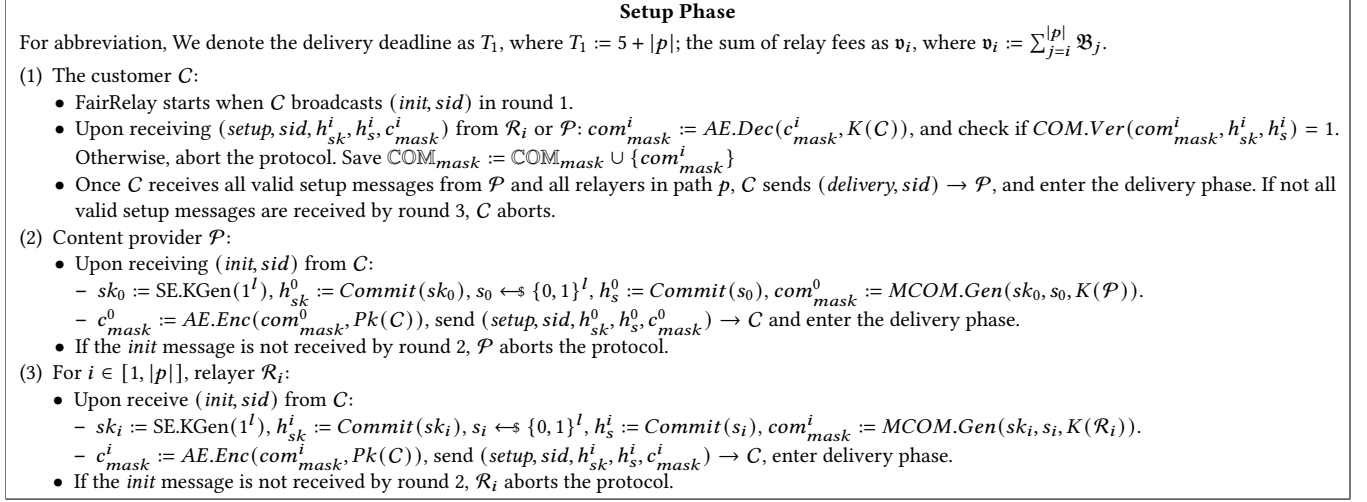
**Setup Phase**

For abbreviation, We denote the delivery deadline as $T_1$, where $T_1 := 5 + |p|$; the sum of relay fees as $\mathfrak{v}_i$, where $\mathfrak{v}_i := \sum_{j=i}^{|p|} \mathfrak{B}_j$.

(1) The customer $C$:

- FairRelay starts when $C$ broadcasts $(init, sid)$ in round 1.
- Upon receiving $(setup, sid, h^i_{sk}, h^i_s, c^i_{mask})$ from $\mathcal{R}_i$ or $\mathcal{P}$: $com^i_{mask} := AE.Dec(c^i_{mask}, K(C))$, and check if $COM.Ver(com^i_{mask}, h^i_{sk}, h^i_s) = 1$. Otherwise, abort the protocol. Save $\mathbb{COM}_{mask} := \mathbb{COM}_{mask} \cup \{com^i_{mask}\}$
- Once $C$ receives all valid setup messages from $\mathcal{P}$ and all relayers in path $p$, $C$ sends $(delivery, sid) \rightarrow \mathcal{P}$, and enter the delivery phase. If not all valid setup messages are received by round 3, $C$ aborts.

(2) Content provider $\mathcal{P}$:

- Upon receiving $(init, sid)$ from $C$:
  – $sk_0 := \text{SE.KGen}(1^l)$, $h^0_{sk} := Commit(sk_0)$, $s_0 \leftarrow\$ \{0,1\}^l$, $h^0_s := Commit(s_0)$, $com^0_{mask} := MCOM.Gen(sk_0, s_0, K(\mathcal{P}))$.
  – $c^0_{mask} := AE.Enc(com^0_{mask}, Pk(C))$, send $(setup, sid, h^0_{sk}, h^0_s, c^0_{mask}) \rightarrow C$ and enter the delivery phase.
- If the *init* message is not received by round 2, $\mathcal{P}$ aborts the protocol.

(3) For $i \in [1, |p|]$, relayer $\mathcal{R}_i$:

- Upon receive $(init, sid)$ from $C$:
  – $sk_i := \text{SE.KGen}(1^l)$, $h^i_{sk} := Commit(sk_i)$, $s_i \leftarrow\$ \{0,1\}^l$, $h^i_s := Commit(s_i)$, $com^i_{mask} := MCOM.Gen(sk_i, s_i, K(\mathcal{R}_i))$.
  – $c^i_{mask} := AE.Enc(com^i_{mask}, Pk(C))$, send $(setup, sid, h^i_{sk}, h^i_s, c^i_{mask}) \rightarrow C$, enter delivery phase.
- If the *init* message is not received by round 2, $\mathcal{R}_i$ aborts the protocol.